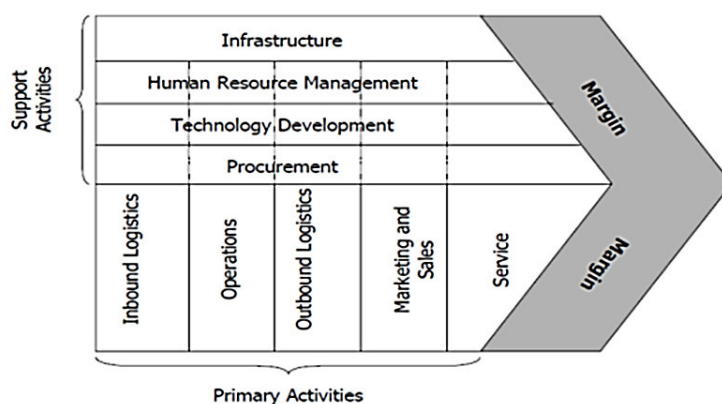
Support Activities

Infrastructure

Human Resource Management

Technology Development

Procurement

Margin

Inbound Logistics

Operations

Outbound Logistics

Marketing and Sales

Service

Margin

Primary Activities